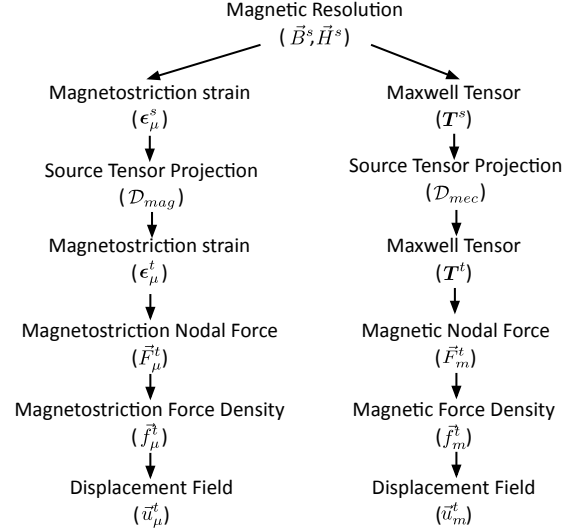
Magnetic Resolution
( $\vec{B}^s$,$\vec{H}^s$ )

Magnetostriction strain
($\epsilon_\mu^s$)

Source Tensor Projection
($\mathcal{D}_{mag}$)

Magnetostriction strain
($\epsilon_\mu^t$)

Magnetostriction Nodal Force
($\vec{F}_\mu^t$)

Magnetostriction Force Density
($\vec{f}_\mu^t$)

Displacement Field
($\vec{u}_\mu^t$)

Maxwell Tensor
($\boldsymbol{T}^s$)

Source Tensor Projection
($\mathcal{D}_{mec}$)

Maxwell Tensor
($\boldsymbol{T}^t$)

Magnetic Nodal Force
($\vec{F}_m^t$)

Magnetic Force Density
($\vec{f}_m^t$)

Displacement Field
($\vec{u}_m^t$)